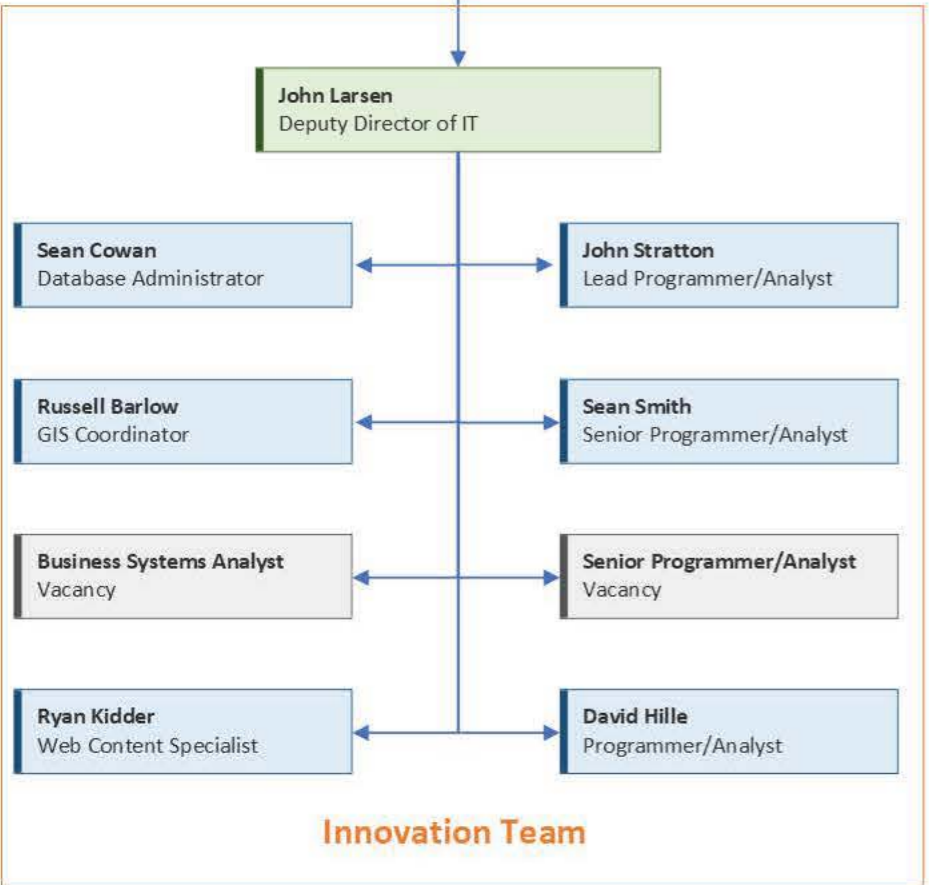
John Larsen
Deputy Director of IT

Sean Cowan
Database Administrator

John Stratton
Lead Programmer/Analyst

Russell Barlow
GIS Coordinator

Sean Smith
Senior Programmer/Analyst

Business Systems Analyst
Vacancy

Senior Programmer/Analyst
Vacancy

Ryan Kidder
Web Content Specialist

David Hille
Programmer/Analyst

Innovation Team